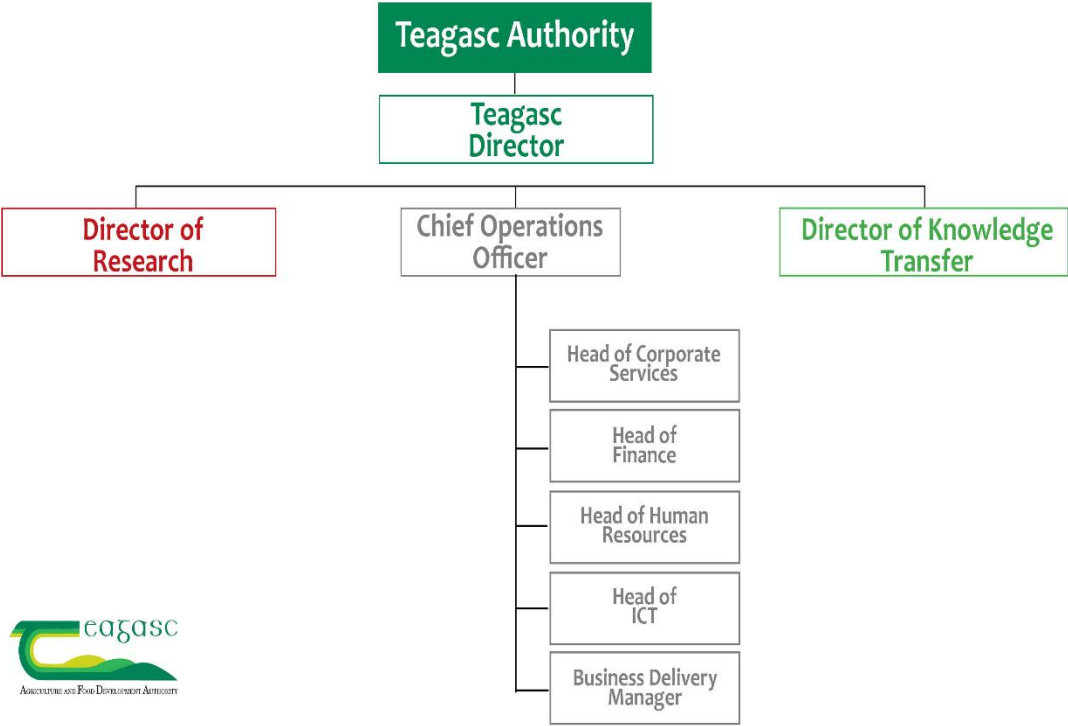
Teagasc Authority

Teagasc Director

Director of Research

Chief Operations Officer

Director of Knowledge Transfer

Head of Corporate Services

Head of Finance

Head of Human Resources

Head of ICT

Business Delivery Manager

teagasc
Agriculture and Food Development Authority